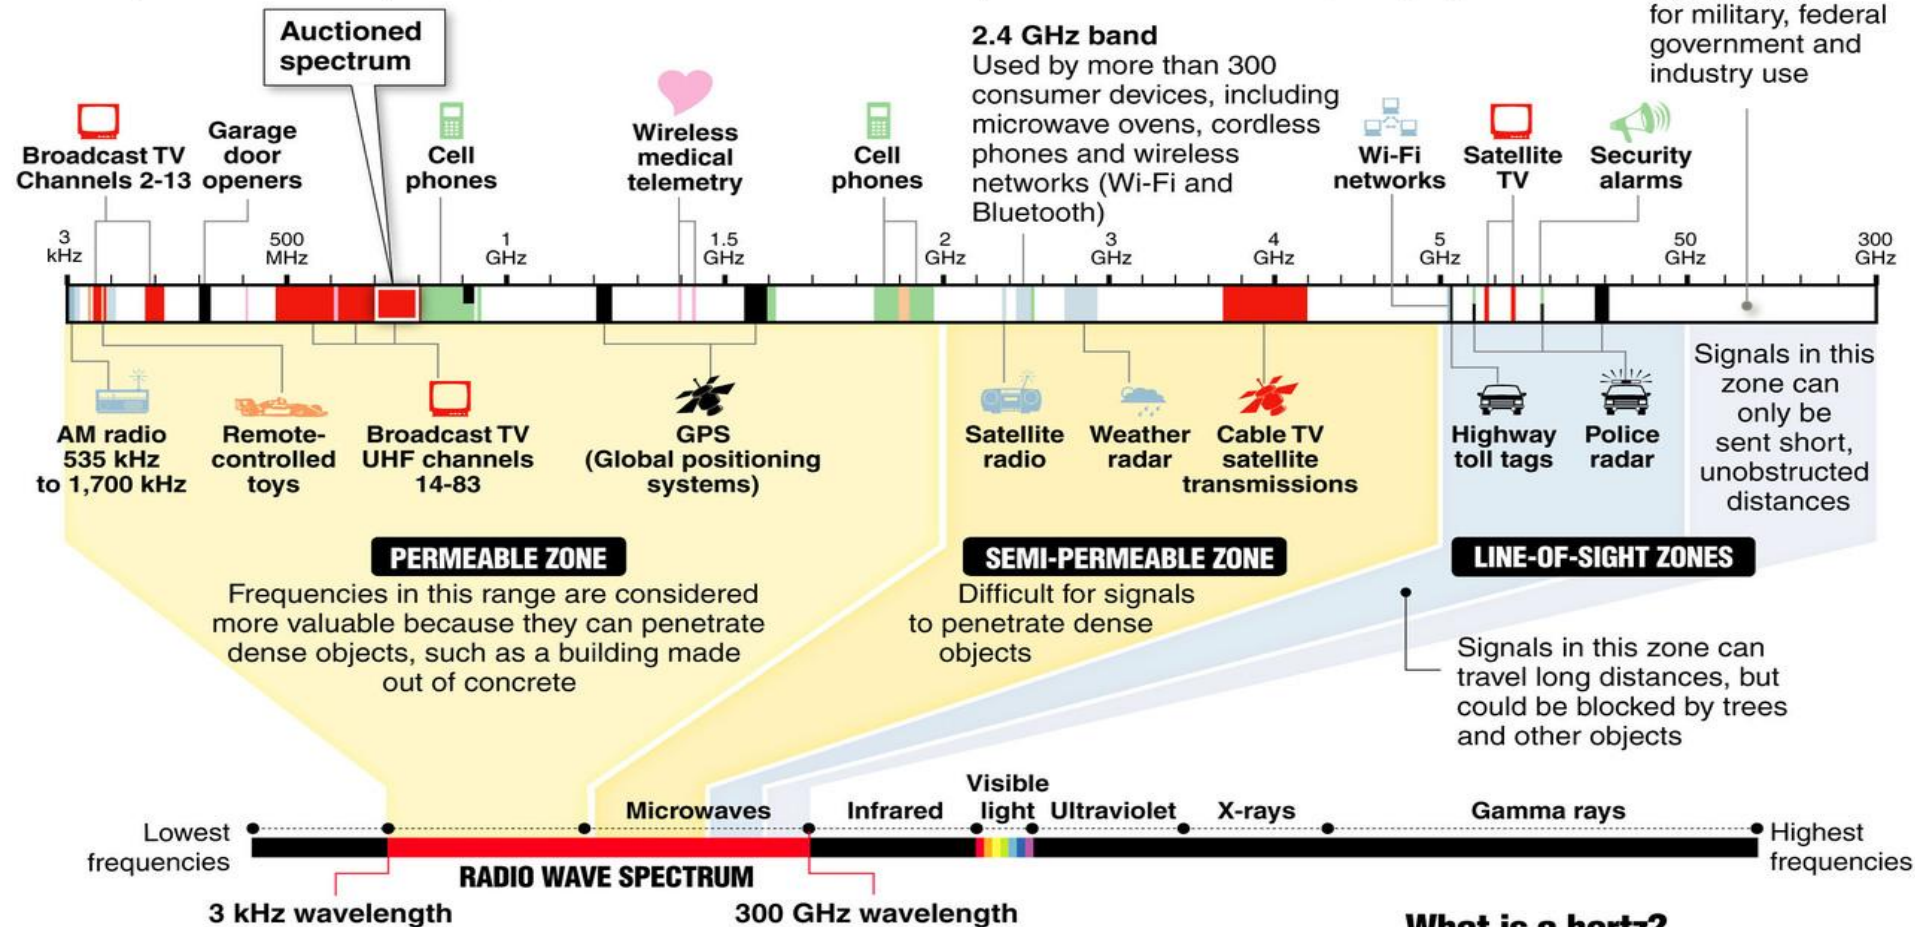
Auctioned spectrum

2.4 GHz band
Used by more than 300 consumer devices, including microwave ovens, cordless phones and wireless networks (Wi-Fi and Bluetooth)

for military, federal government and industry use

Broadcast TV Channels 2-13

Garage door openers

Cell phones

Wireless medical telemetry

Cell phones

Wi-Fi networks

Satellite TV

Security alarms

3 kHz

500 MHz

1 GHz

1.5 GHz

2 GHz

3 GHz

4 GHz

5 GHz

50 GHz

300 GHz

AM radio 535 kHz to 1,700 kHz

Remote-controlled toys

Broadcast TV UHF channels 14-83

GPS (Global positioning systems)

Satellite radio

Weather radar

Cable TV satellite transmissions

Highway toll tags

Police radar

Signals in this zone can only be sent short, unobstructed distances

PERMEABLE ZONE
Frequencies in this range are considered more valuable because they can penetrate dense objects, such as a building made out of concrete

SEMI-PERMEABLE ZONE
Difficult for signals to penetrate dense objects

LINE-OF-SIGHT ZONES

Signals in this zone can travel long distances, but could be blocked by trees and other objects

Lowest frequencies

Microwaves

Infrared

Visible light

Ultraviolet

X-rays

Gamma rays

Highest frequencies

RADIO WAVE SPECTRUM

3 kHz wavelength

300 GHz wavelength

What is a hertz?